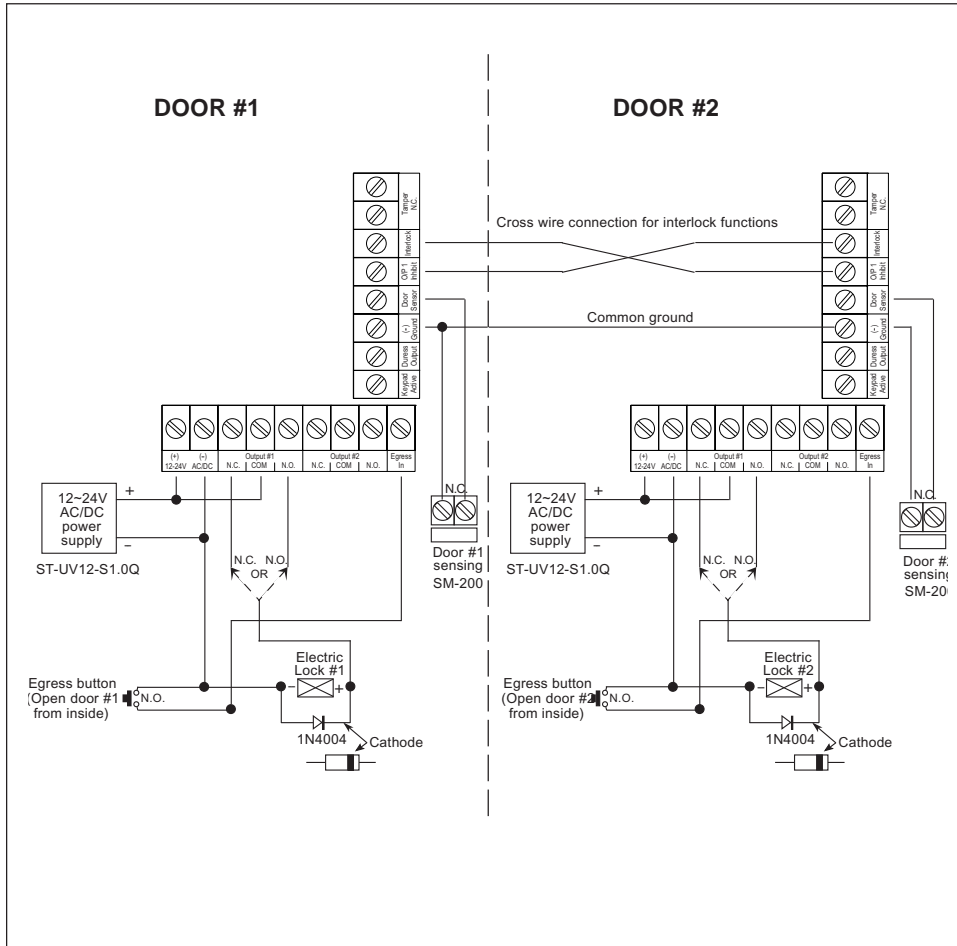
DOOR #1

DOOR #2

Tamper N.C.
Interlock
O/P 1 Inhibit
Door Sensor
(-) Ground
Duress Output
Keypad Active

Cross wire connection for interlock functions

Tamper N.C.
Interlock
O/P 1 Inhibit
Door Sensor
(-) Ground
Duress Output
Keypad Active

Common ground

(+) 12-24V
(-) AC/DC
Output #1
N.C. COM N.O.
Output #2
N.C. COM N.O.
Egress In

12~24V AC/DC power supply
+
–
ST-UV12-S1.0Q

N.C. N.O.
OR

N.C.
Door #1 sensing SM-200

Electric Lock #1
– +
1N4004
Cathode

Egress button (Open door #1 from inside)
N.O.

(+) 12-24V
(-) AC/DC
Output #1
N.C. COM N.O.
Output #2
N.C. COM N.O.
Egress In

12~24V AC/DC power supply
+
–
ST-UV12-S1.0Q

N.C. N.O.
OR

N.C.
Door #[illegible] sensing SM-20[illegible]

Electric Lock #2
– +
1N4004
Cathode

Egress button (Open door #2 from inside)
N.O.